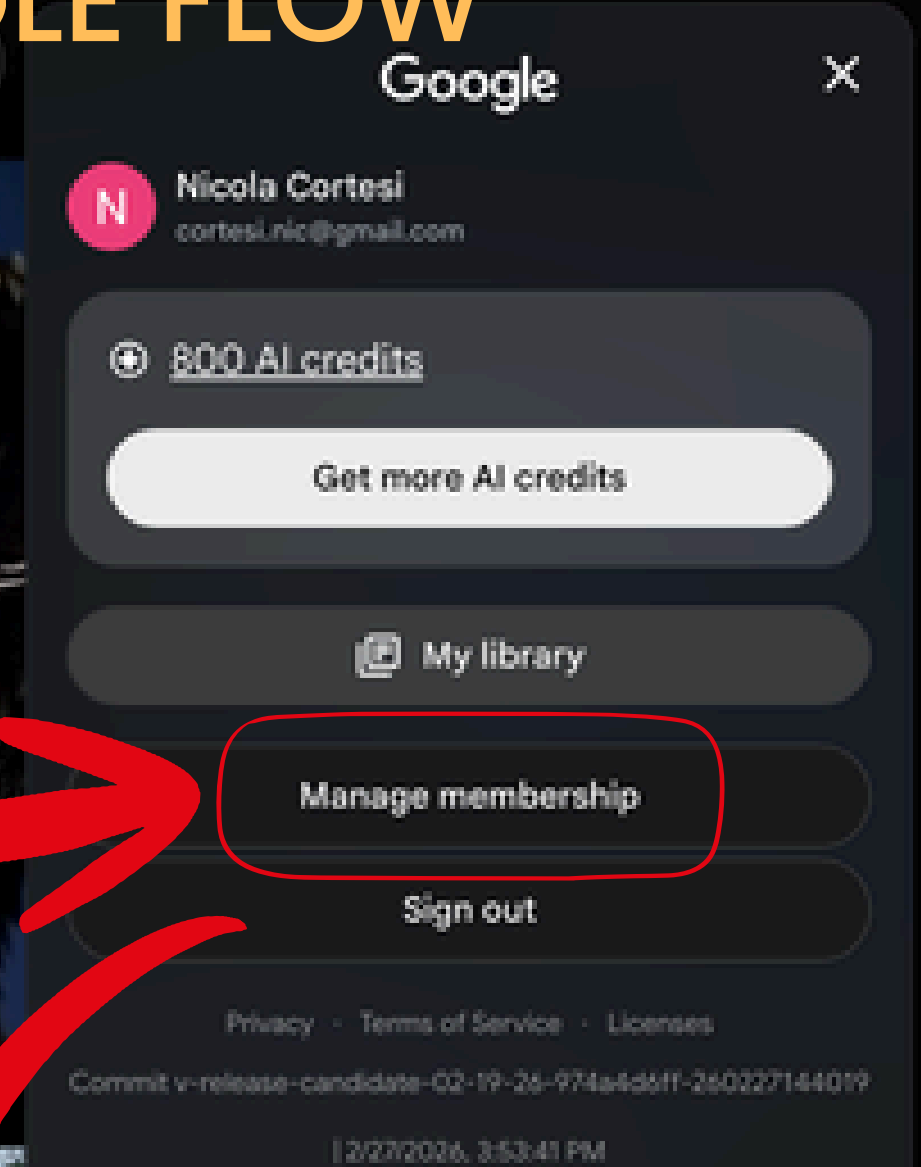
LE FLOW

Google

×

N

Nicola Cortesi

cortesi.nic@gmail.com

800 AI credits

Get more AI credits

My library

Manage membership

Sign out

Privacy · Terms of Service · Licenses

Commit v-release-candidate-02-19-26-974a4d6ff-260227144019

| 2/27/2026, 3:53:41 PM